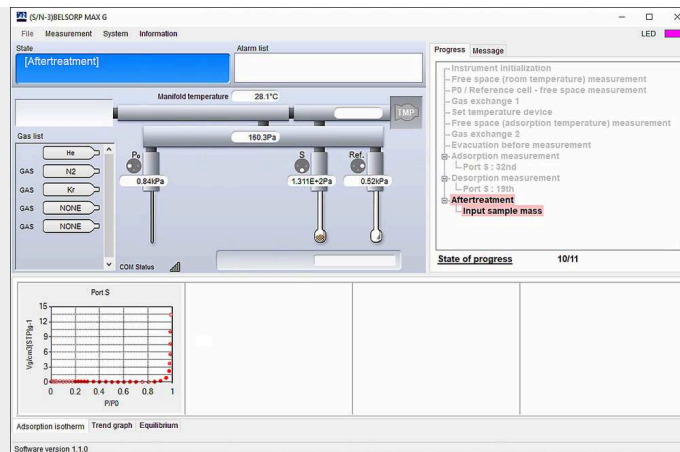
(S/N-3)BELSORP MAX G

File Measurement System Information

LED

State

[Aftertreatment]

Alarm list

Manifold temperature 28.1°C

TMP

160.3Pa

Gas list

He

GAS N2

GAS Kr

GAS NONE

GAS NONE

P0

0.84kPa

S

1.311E+2Pa

Ref.

0.52kPa

COM Status

Progress Message

Instrument initialization
Free space (room temperature) measurement
P0 / Reference cell - free space measurement
Gas exchange 1
Set temperature device
Free space (adsorption temperature) measurement
Gas exchange 2
Evacuation before measurement
Adsorption measurement
Port S : 32nd
Desorption measurement
Port S : 19th
Aftertreatment
Input sample mass

State of progress 10/11

Port S

15
12
9
6
3
0

Va[cm3(STP)g-1]

0 0.2 0.4 0.6 0.8 1

P/P0

Adsorption isotherm Trend graph Equilibrium

Software version 1.1.0